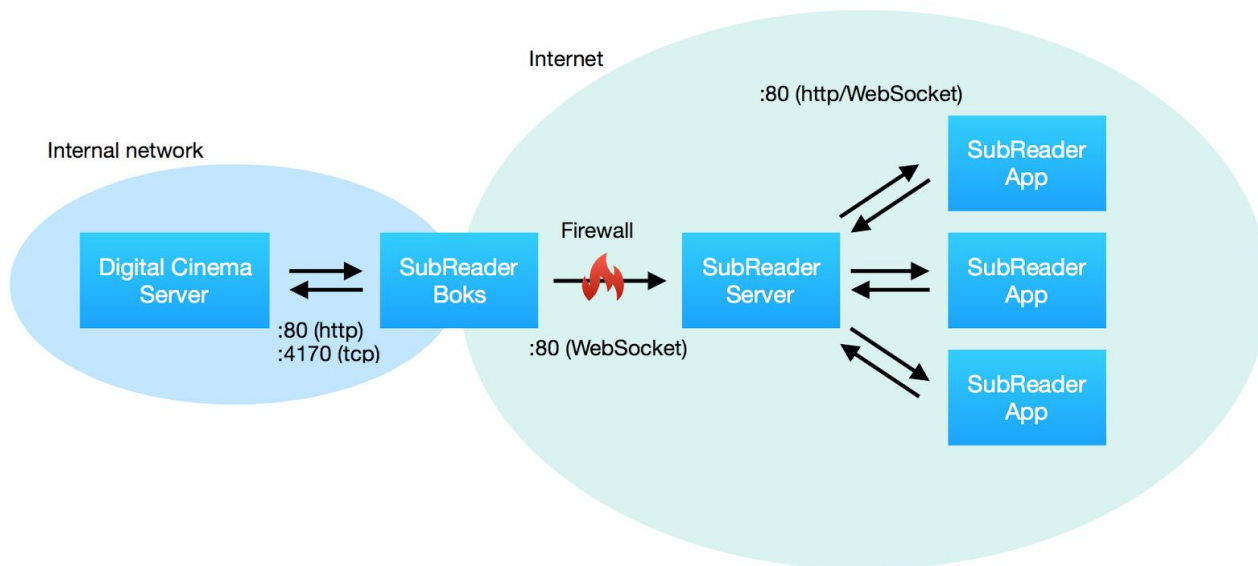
Internet

:80 (http/WebSocket)

Internal network

SubReader App

Firewall

Digital Cinema Server

SubReader Boks

SubReader Server

SubReader App

:80 (http)
:4170 (tcp)

:80 (WebSocket)

SubReader App